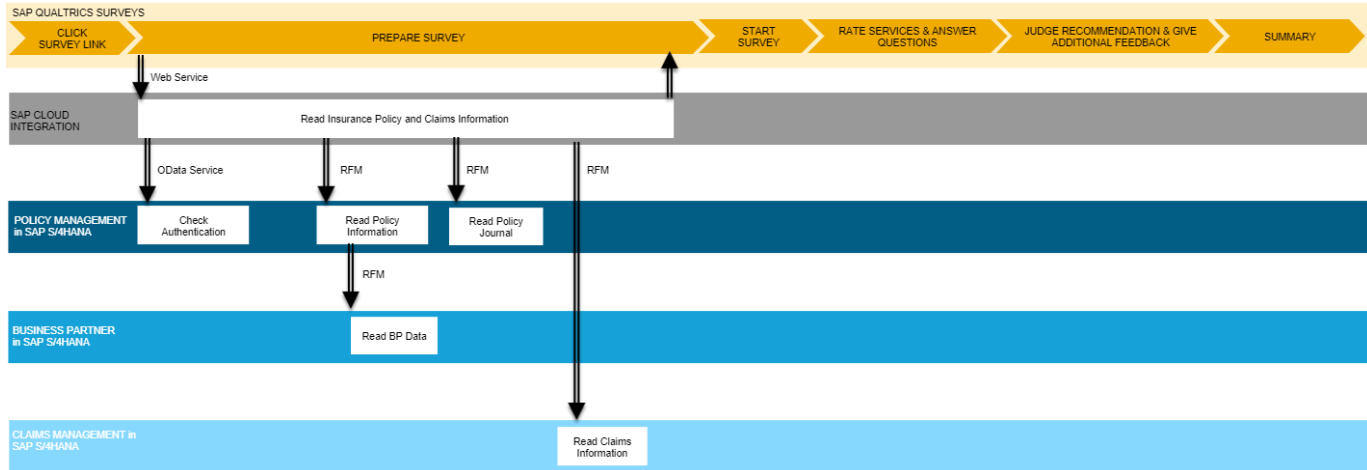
SAP QUALTRICS SURVEYS

CLICK SURVEY LINK

PREPARE SURVEY

START SURVEY

RATE SERVICES & ANSWER QUESTIONS

JUDGE RECOMMENDATION & GIVE ADDITIONAL FEEDBACK

SUMMARY

Web Service

SAP CLOUD INTEGRATION

Read Insurance Policy and Claims Information

OData Service

RFM

RFM

RFM

POLICY MANAGEMENT in SAP S/4HANA

Check Authentication

Read Policy Information

Read Policy Journal

RFM

BUSINESS PARTNER in SAP S/4HANA

Read BP Data

CLAIMS MANAGEMENT in SAP S/4HANA

Read Claims Information